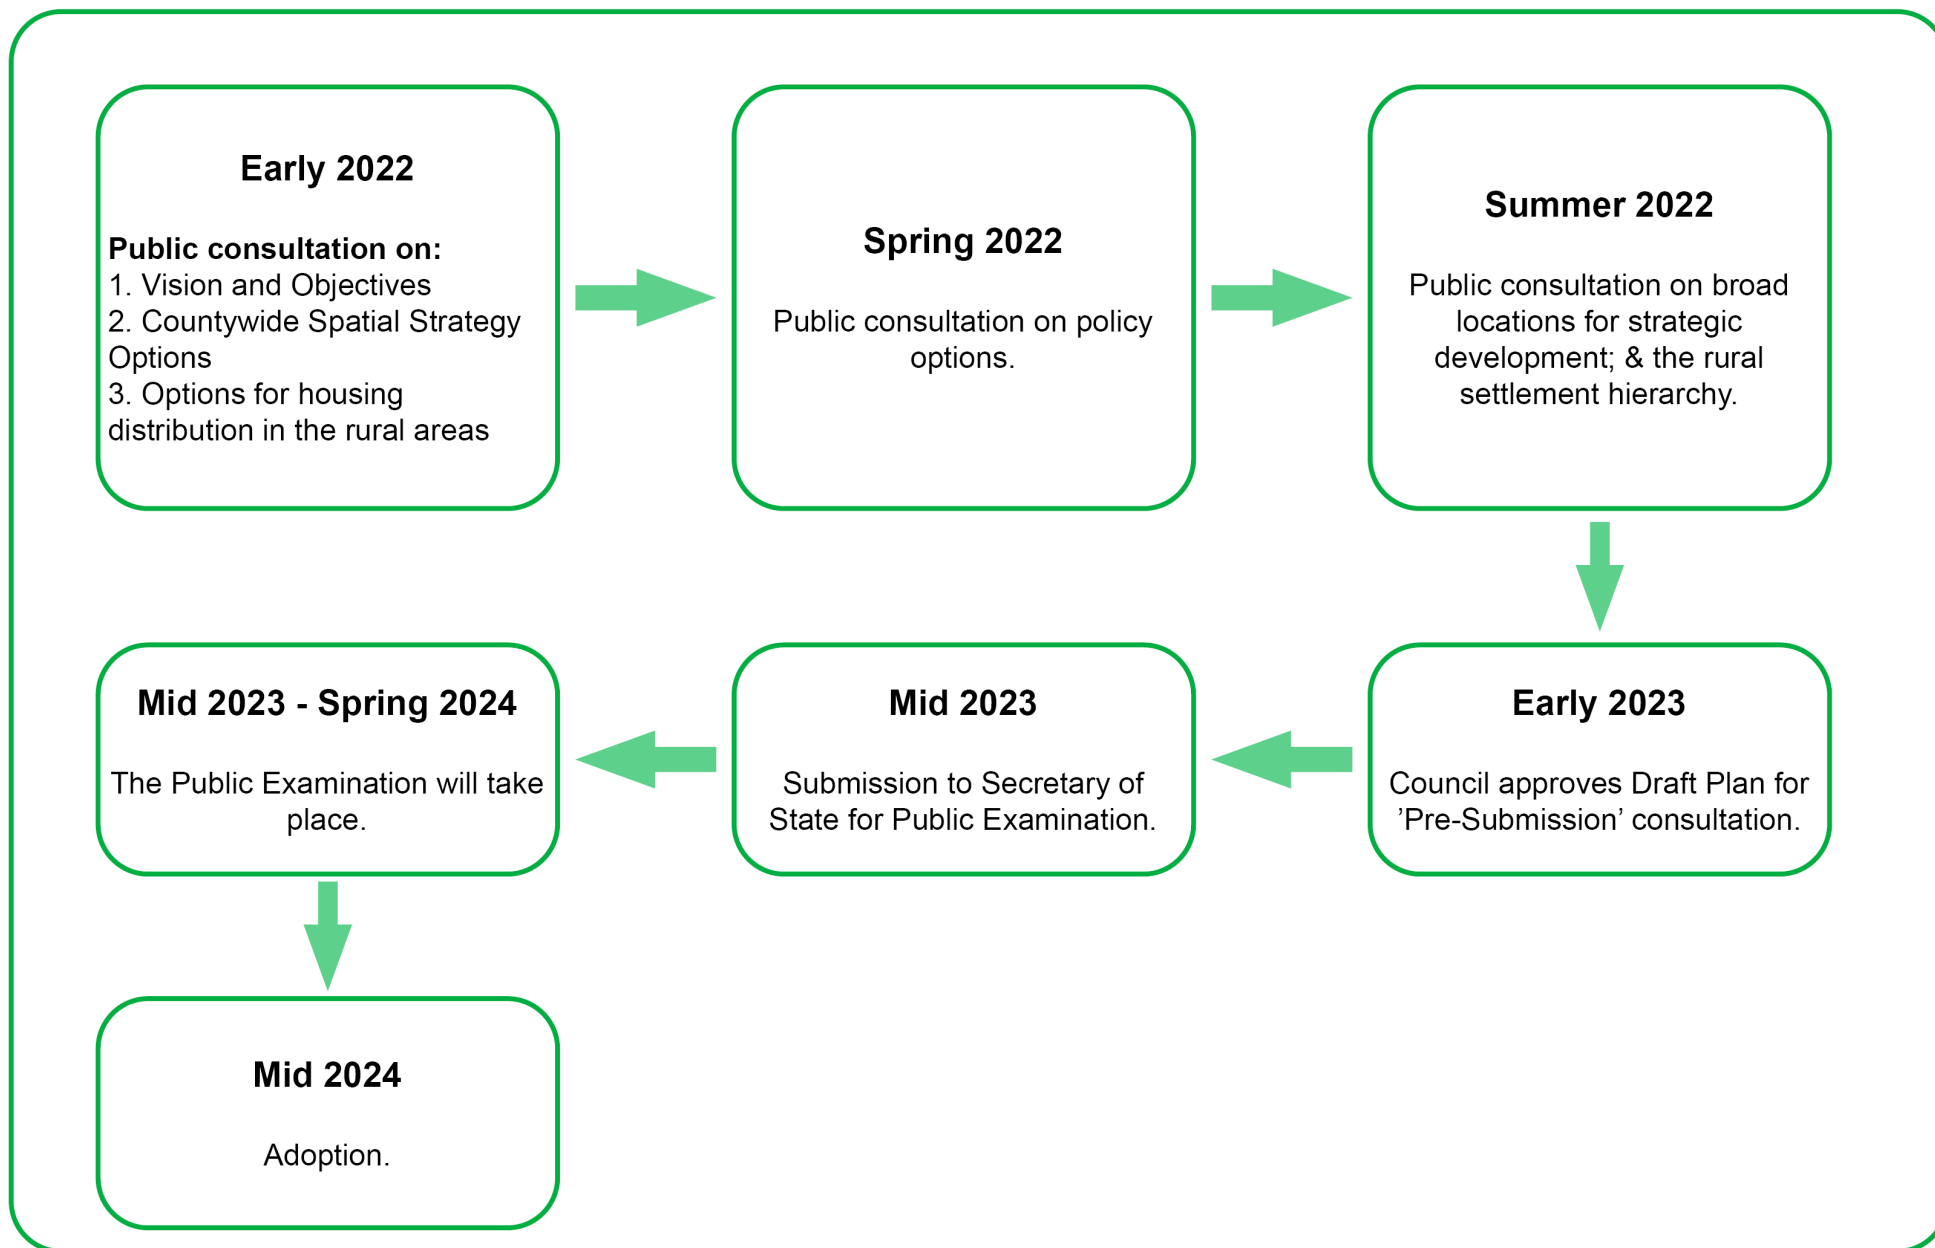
Early 2022

Public consultation on:
1. Vision and Objectives
2. Countywide Spatial Strategy Options
3. Options for housing distribution in the rural areas

Spring 2022

Public consultation on policy options.

Summer 2022

Public consultation on broad locations for strategic development; & the rural settlement hierarchy.

Early 2023

Council approves Draft Plan for ’Pre-Submission’ consultation.

Mid 2023

Submission to Secretary of State for Public Examination.

Mid 2023 - Spring 2024

The Public Examination will take place.

Mid 2024

Adoption.